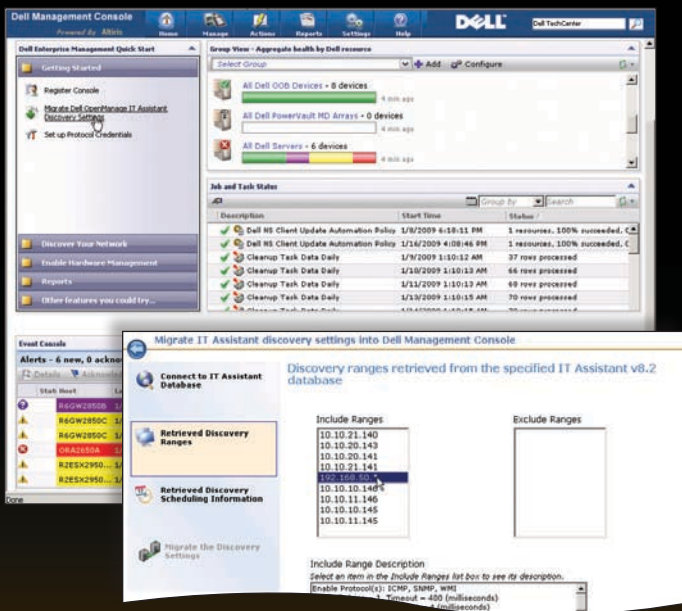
Dell Management Console
Powered By Altiris
Home Manage Actions Reports Settings Help
DELL
Dell TechCenter

Dell Enterprise Management Quick Start
Getting Started
Register Console
Migrate Dell OpenManage IT Assistant Discovery Settings
Set up Protocol Credentials
Discover Your Network
Enable Hardware Management
Reports
Other features you could try...

Group View - Aggregate health by Dell resource
Select Group
Add Configure
All Dell OOB Devices - 8 devices
4 min ago
All Dell PowerVault MD Arrays - 0 devices
4 min ago
All Dell Servers - 6 devices
4 min ago

Job and Task Status
Group By
Search

| Description | Start Time | Status |
|---|---|---|
| Dell NS Client Update Automation Policy | 1/8/2009 6:18:11 PM | 1 resources, 100% succeeded, C |
| Dell NS Client Update Automation Policy | 1/16/2009 4:08:46 PM | 1 resources, 100% succeeded, C |
| Cleanup Task Data Daily | 1/9/2009 1:10:12 AM | 37 rows processed |
| Cleanup Task Data Daily | 1/10/2009 1:10:13 AM | 66 rows processed |
| Cleanup Task Data Daily | 1/11/2009 1:10:13 AM | 69 rows processed |
| Cleanup Task Data Daily | 1/12/2009 1:10:13 AM | 69 rows processed |
| Cleanup Task Data Daily | 1/13/2009 1:10:15 AM | 70 rows processed |

Event Console
Alerts - 6 new, 0 ackno
Details Acknowl
Stat Host
R6GW2850B
R6GW2850C
R6GW2850C
ORA2650A
R2ESX2950...
R2ESX2950...
Done

Migrate IT Assistant discovery settings into Dell Management Console
Connect to IT Assistant Database
Retrieved Discovery Ranges
Retrieved Discovery Scheduling Information
Migrate the Discovery Settings

Discovery ranges retrieved from the specified IT Assistant v8.2 database

Include Ranges
10.10.21.140
10.10.20.143
10.10.20.141
10.10.21.141
192.168.50.*
10.10.10.146
10.10.11.146
10.10.10.145
10.10.11.145

Exclude Ranges

Include Range Description
Select an item in the Include Ranges list box to see its description.
Enable Protocol(s): ICMP, SNMP, WMI
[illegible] Timeout = 400 (milliseconds)
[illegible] (milliseconds)